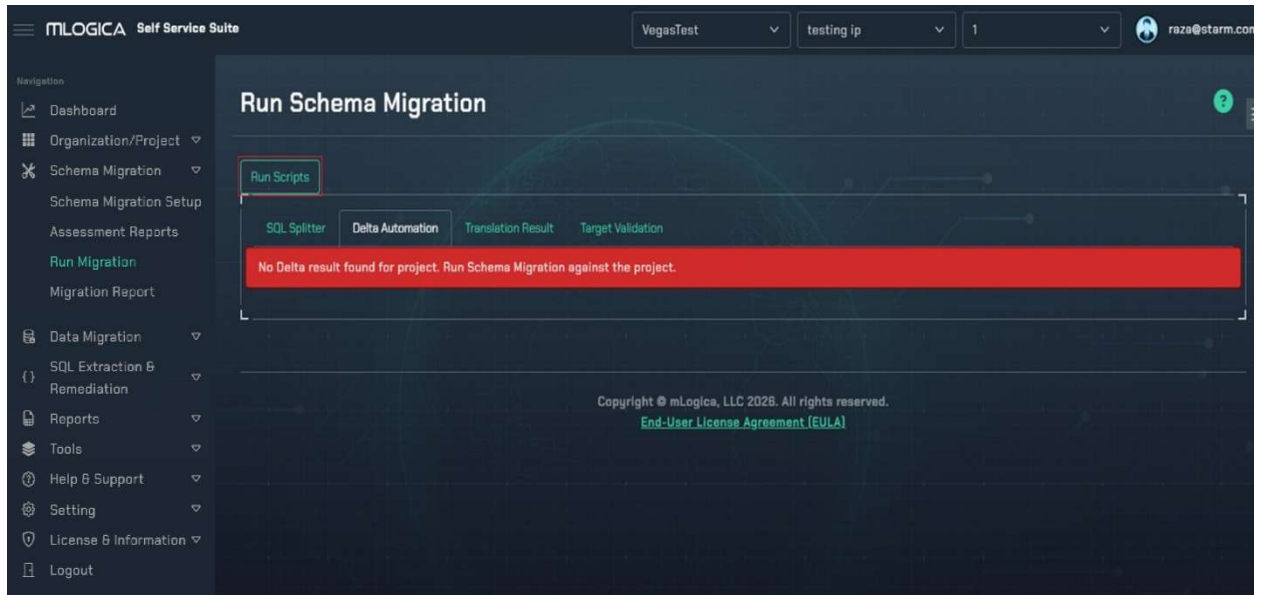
MLOGICA Self Service Suite

VegasTest
testing ip
1
raza@starm.com

Navigation
Dashboard
Organization/Project
Schema Migration
Schema Migration Setup
Assessment Reports
Run Migration
Migration Report
Data Migration
SQL Extraction & Remediation
Reports
Tools
Help & Support
Setting
License & Information
Logout

Run Schema Migration

?

Run Scripts

SQL Splitter
Delta Automation
Translation Result
Target Validation

No Delta result found for project. Run Schema Migration against the project.

Copyright © mLogica, LLC 2026. All rights reserved.
End-User License Agreement (EULA)